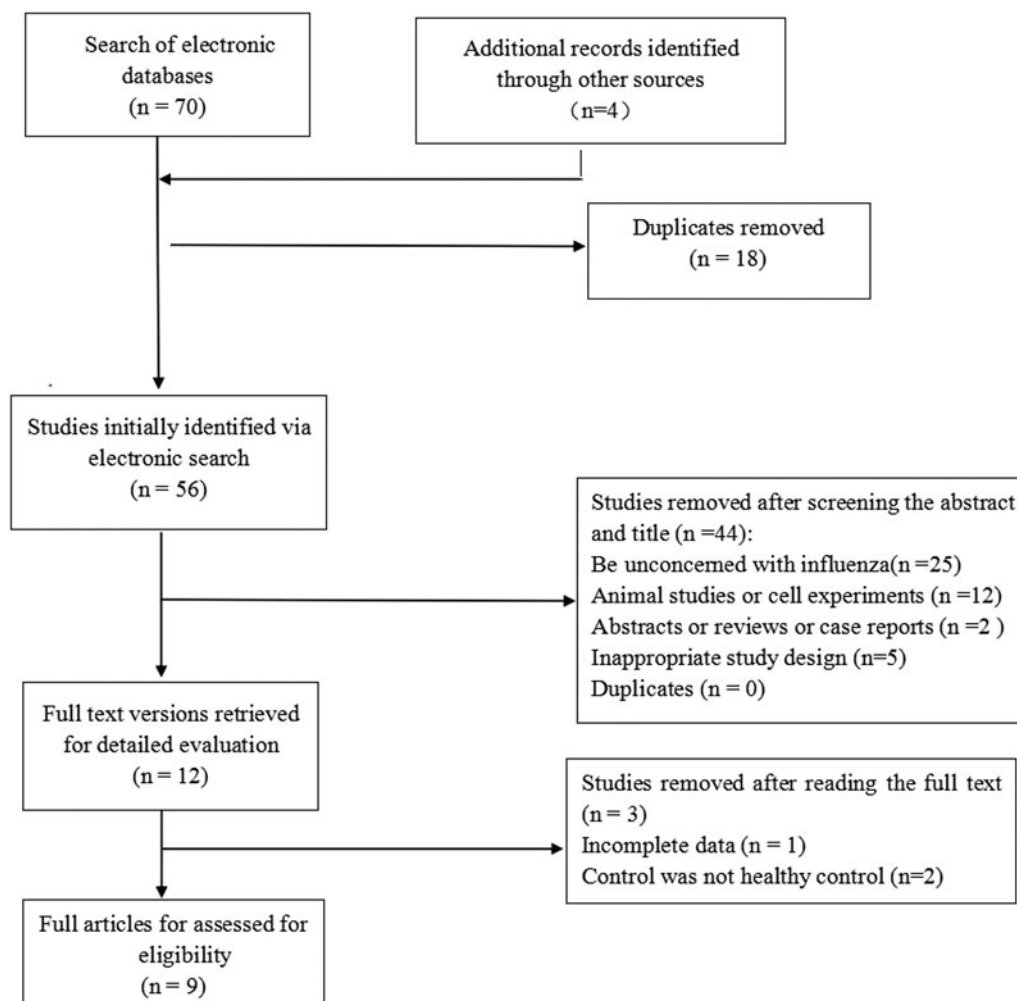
Search of electronic databases
(n = 70)

Additional records identified through other sources
（n=4）

Duplicates removed
(n = 18)

Studies initially identified via electronic search
(n = 56)

Studies removed after screening the abstract and title (n =44):
Be unconcerned with influenza(n =25)
Animal studies or cell experiments (n =12)
Abstracts or reviews or case reports (n =2 )
Inappropriate study design (n=5)
Duplicates (n = 0)

Full text versions retrieved for detailed evaluation
(n = 12)

Studies removed after reading the full text
(n = 3)
Incomplete data (n = 1)
Control was not healthy control (n=2)

Full articles for assessed for eligibility
(n = 9)